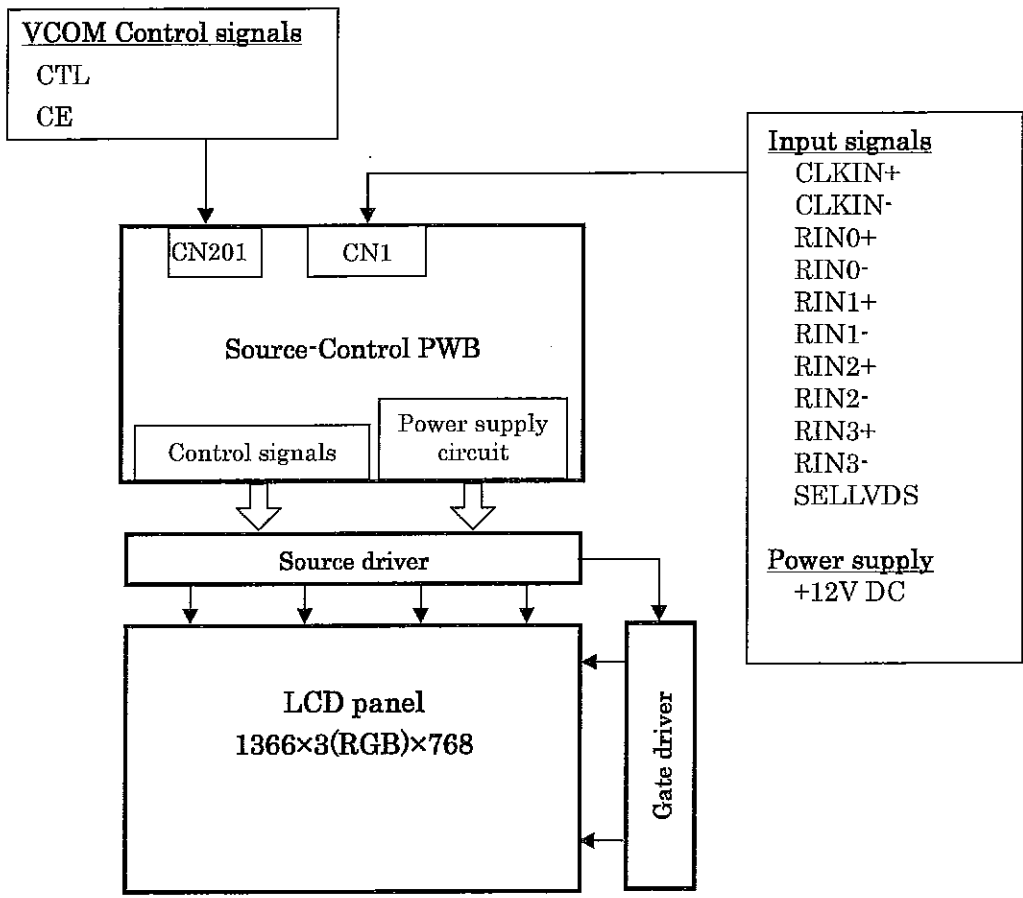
VCOM Control signals
CTL
CE

Input signals
CLKIN+
CLKIN-
RIN0+
RIN0-
RIN1+
RIN1-
RIN2+
RIN2-
RIN3+
RIN3-
SELLVDS

Power supply
+12V DC

CN201
CN1

Source-Control PWB

Control signals
Power supply circuit

Source driver

LCD panel
1366×3(RGB)×768

Gate driver